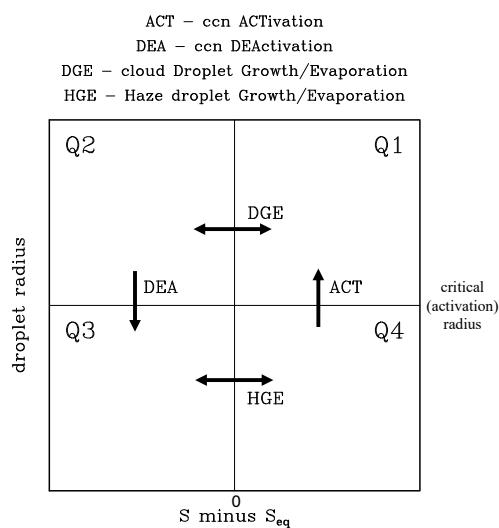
ACT – ccn ACTivation
DEA – ccn DEActivation
DGE – cloud Droplet Growth/Evaporation
HGE – Haze droplet Growth/Evaporation

Q2
Q1
DGE
DEA
ACT
critical (activation) radius
Q3
Q4
HGE
droplet radius
0
S minus $S_{eq}$